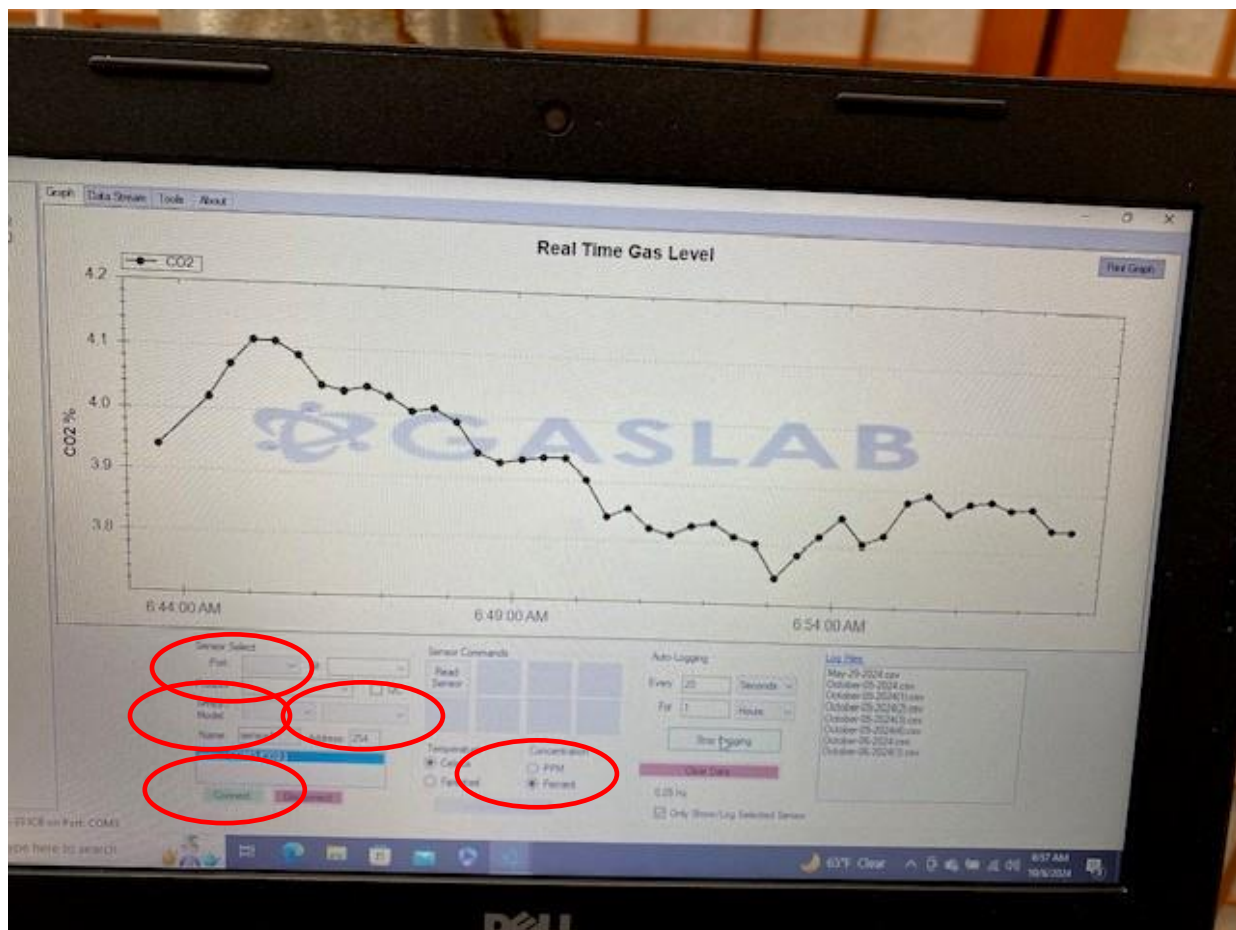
Graph Data Stream Tools About

Real Time Gas Level

CO2

Print Graph

4.2
4.1
4.0
3.9
3.8

CO2 %

GASLAB

6:44:00 AM
6:49:00 AM
6:54:00 AM

Sensor Select
Port
Model
Name sensor
Address 254

Connect Disconnect

Sensor Commands
Read Sensor

Temperature
Celsius
Fahrenheit

Concentration
PPM
Percent

Auto-Logging
Every 20 Seconds
For 1 Hours
Stop Logging
Clear Data
0.05 Hz
Only Show/Log Selected Sensor

Log Files
May-29-2024.csv
October-05-2024.csv
October-05-2024(1).csv
October-05-2024(2).csv
October-05-2024(3).csv
October-05-2024(4).csv
October-06-2024.csv
October-06-2024(1).csv

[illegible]FFICE on Port: COM3
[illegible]pe here to search

63°F Clear
6:57 AM
10/6/2024

DELL